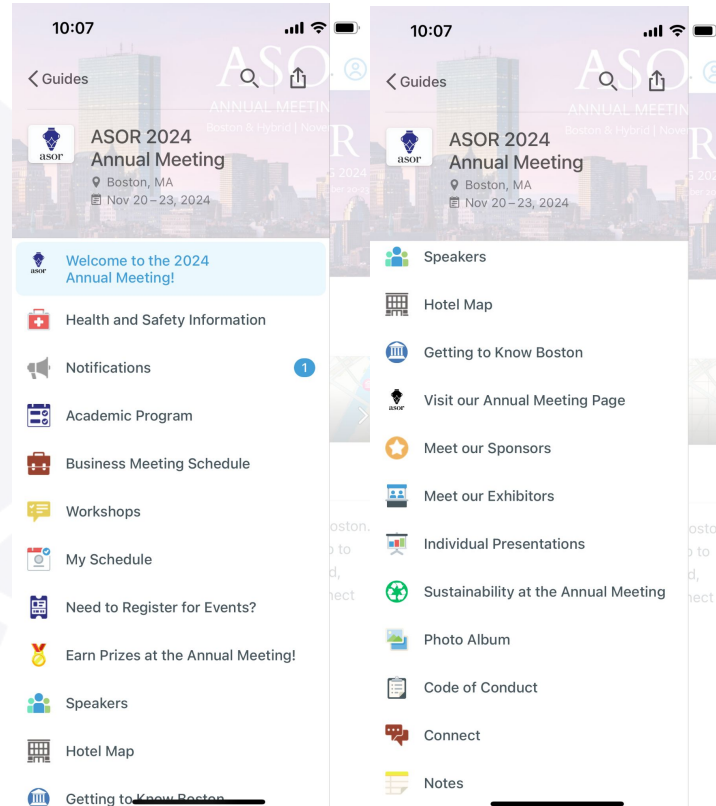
10:07

< Guides

ASOR 2024 Annual Meeting
Boston, MA
Nov 20 – 23, 2024

asor

Welcome to the 2024 Annual Meeting!

Health and Safety Information

Notifications 1

Academic Program

Business Meeting Schedule

Workshops

My Schedule

Need to Register for Events?

Earn Prizes at the Annual Meeting!

Speakers

Hotel Map

Getting to Know Boston

10:07

< Guides

ASOR 2024 Annual Meeting
Boston, MA
Nov 20 – 23, 2024

asor

Speakers

Hotel Map

Getting to Know Boston

Visit our Annual Meeting Page

Meet our Sponsors

Meet our Exhibitors

Individual Presentations

Sustainability at the Annual Meeting

Photo Album

Code of Conduct

Connect

Notes